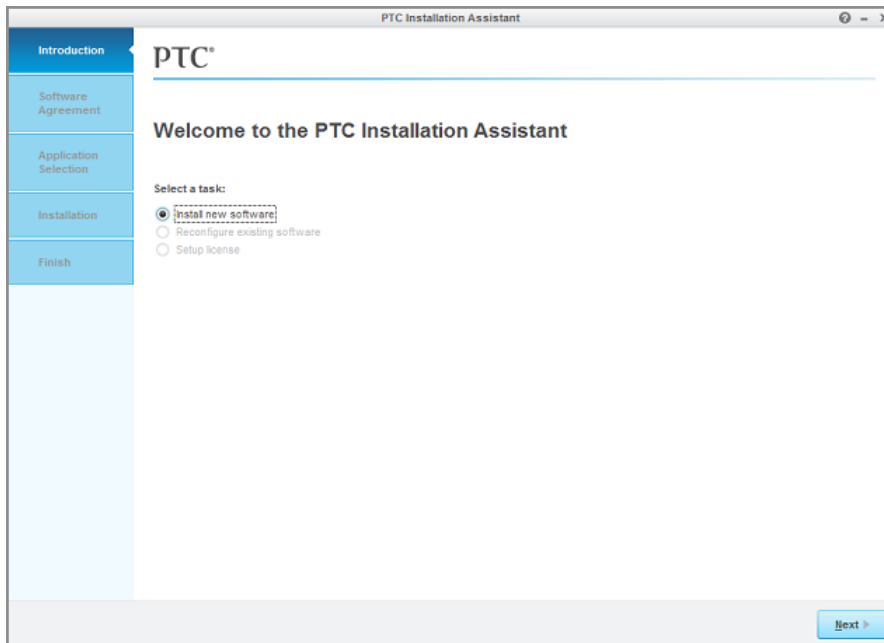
PTC Installation Assistant

Introduction

Software Agreement

Application Selection

Installation

Finish

PTC®

Welcome to the PTC Installation Assistant

Select a task:

Install new software

Reconfigure existing software

Setup license

Next